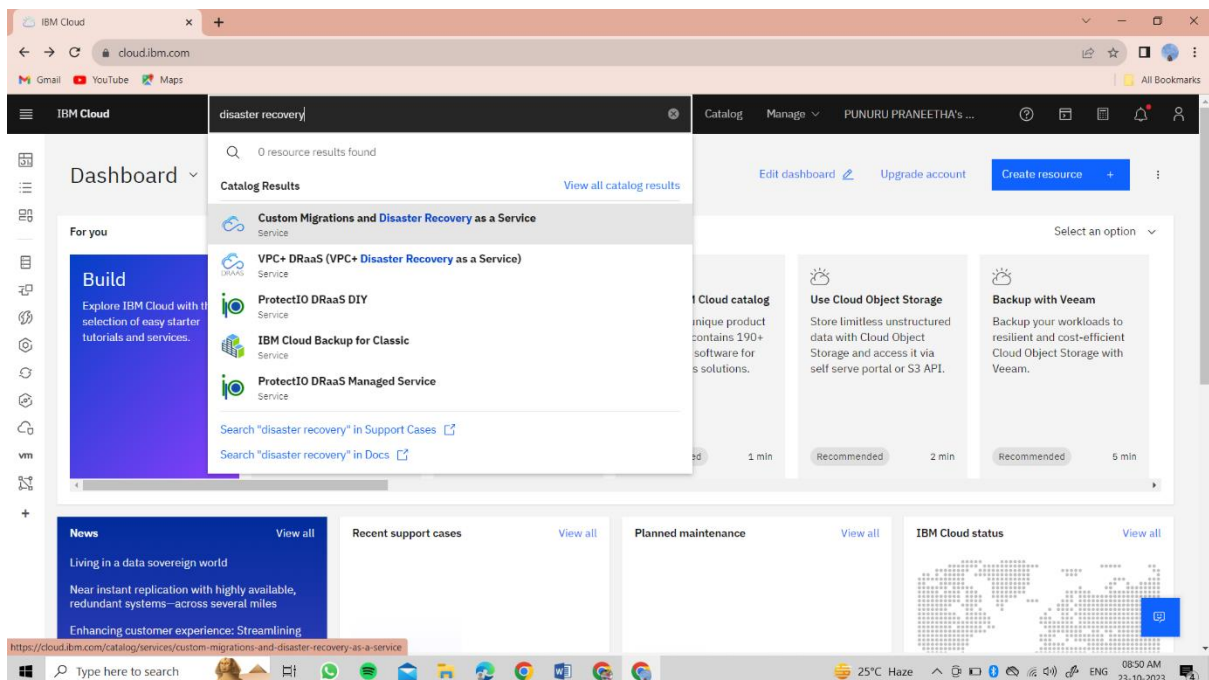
IBM Cloud

cloud.ibm.com

Gmail YouTube Maps

All Bookmarks

IBM Cloud

disaster recovery

Catalog Manage PUNURU PRANEETHA's ...

Dashboard

0 resource results found

Catalog Results

View all catalog results

Custom Migrations and Disaster Recovery as a Service
Service

VPC+ DRaaS (VPC+ Disaster Recovery as a Service)
Service

ProtectIO DRaaS DIY
Service

IBM Cloud Backup for Classic
Service

ProtectIO DRaaS Managed Service
Service

Search "disaster recovery" in Support Cases

Search "disaster recovery" in Docs

Edit dashboard

Upgrade account

Create resource +

For you

Select an option

Build

Explore IBM Cloud with th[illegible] selection of easy starter tutorials and services.

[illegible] Cloud catalog

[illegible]nique product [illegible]contains 190+ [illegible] software for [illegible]s solutions.

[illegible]ed 1 min

Use Cloud Object Storage

Store limitless unstructured data with Cloud Object Storage and access it via self serve portal or S3 API.

Recommended 2 min

Backup with Veeam

Backup your workloads to resilient and cost-efficient Cloud Object Storage with Veeam.

Recommended 5 min

News

View all

Living in a data sovereign world

Near instant replication with highly available, redundant systems—across several miles

Enhancing customer experience: Streamlining

Recent support cases

View all

Planned maintenance

View all

IBM Cloud status

View all

https://cloud.ibm.com/catalog/services/custom-migrations-and-disaster-recovery-as-a-service

Type here to search

25°C Haze

ENG

08:50 AM
23-10-2023